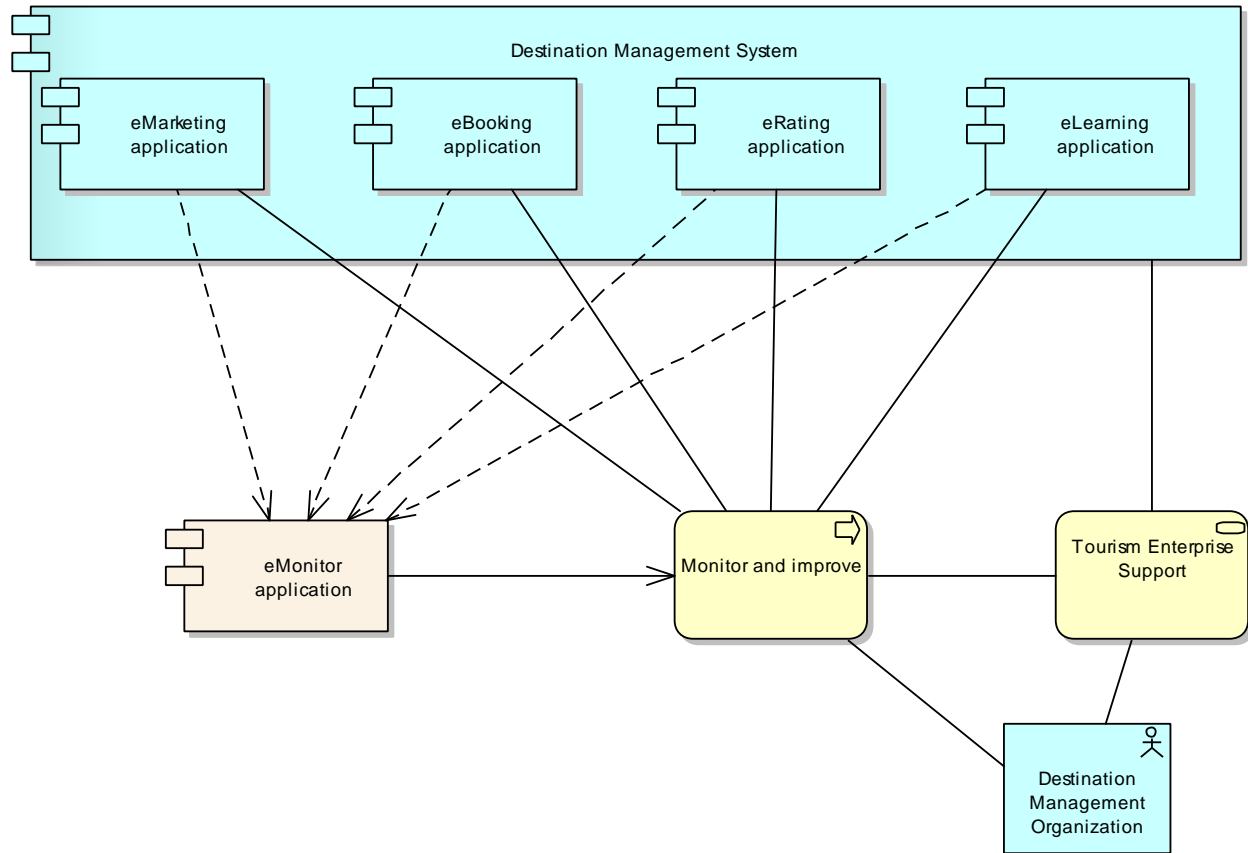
Destination Management System

eMarketing application

eBooking application

eRating application

eLearning application

eMonitor application

Monitor and improve

Tourism Enterprise Support

Destination Management Organization